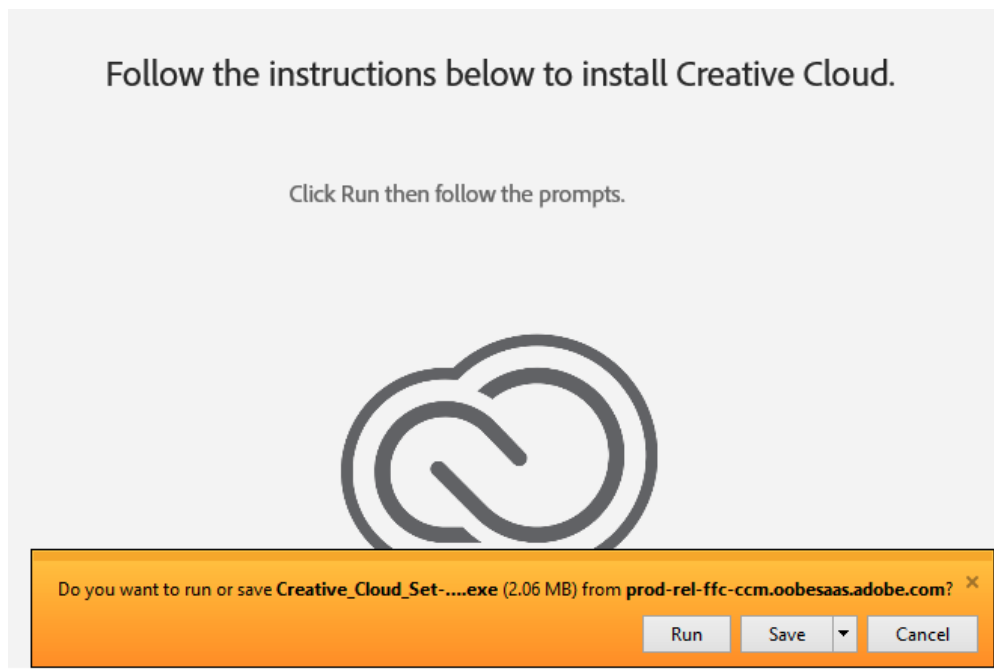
Follow the instructions below to install Creative Cloud.

Click Run then follow the prompts.

Do you want to run or save Creative_Cloud_Set-....exe (2.06 MB) from prod-rel-ffc-ccm.oobesaas.adobe.com?

×

Run

Save

Cancel